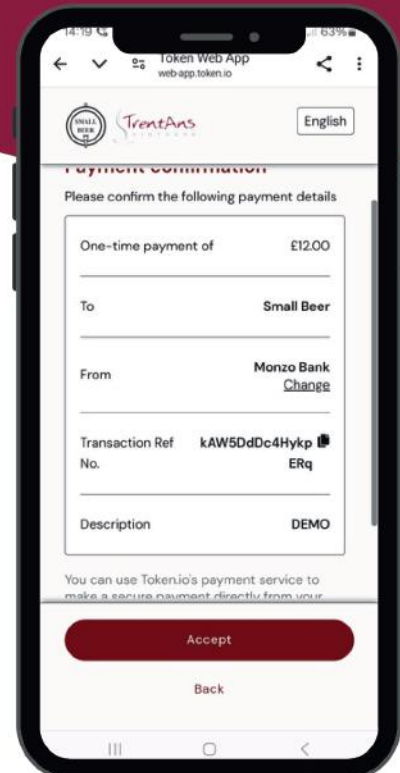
14:19
63%
Token Web App
web-app.token.io
SMALL BEER
TrentAns
English
Payment Confirmation
Please confirm the following payment details

| | |
|---|---|
| One-time payment of | £12.00 |
| To | Small Beer |
| From | Monzo Bank Change |
| Transaction Ref No. | kAW5DdDc4HykpERq |
| Description | DEMO |

You can use Token.io's payment service to make a secure payment directly from your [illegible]

Accept

Back